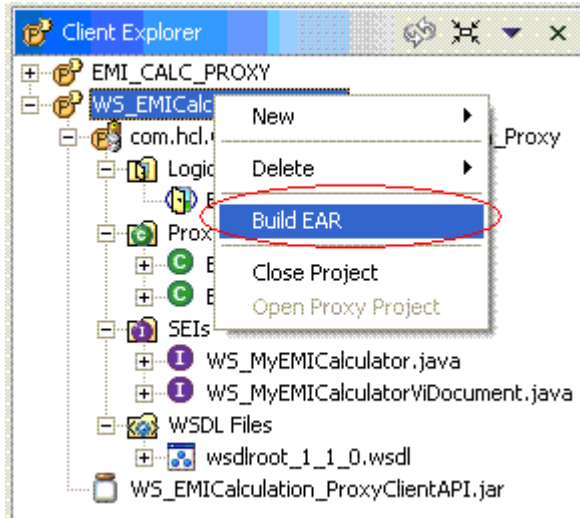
Client Explorer

EMI_CALC_PROXY

WS_EMICalc

com.hcl.

_Proxy

Logic

E

Prox

E

E

SEIs

WS_MyEMICalculator.java

WS_MyEMICalculatorViDocument.java

WSDL Files

wsdlroot_1_1_0.wsdl

WS_EMICalculation_ProxyClientAPI.jar

New

Delete

Build EAR

Close Project

Open Proxy Project